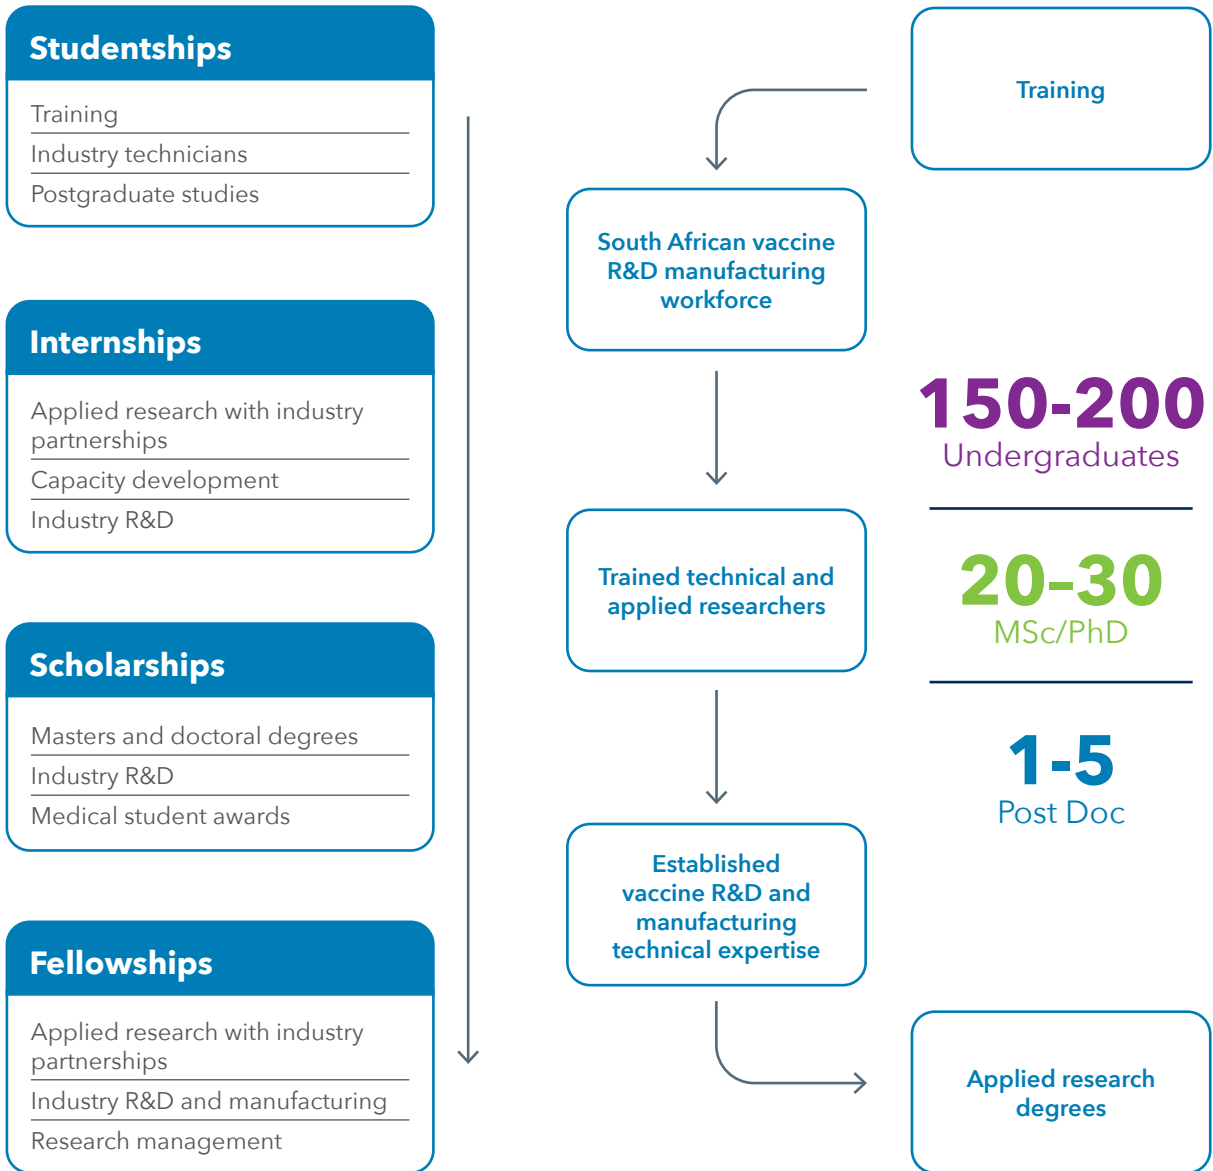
Studentships

Training
Industry technicians
Postgraduate studies

Internships

Applied research with industry partnerships
Capacity development
Industry R&D

Scholarships

Masters and doctoral degrees
Industry R&D
Medical student awards

Fellowships

Applied research with industry partnerships
Industry R&D and manufacturing
Research management

Training

South African vaccine R&D manufacturing workforce

Trained technical and applied researchers

Established vaccine R&D and manufacturing technical expertise

Applied research degrees

150-200
Undergraduates

20-30
MSc/PhD

1-5
Post Doc